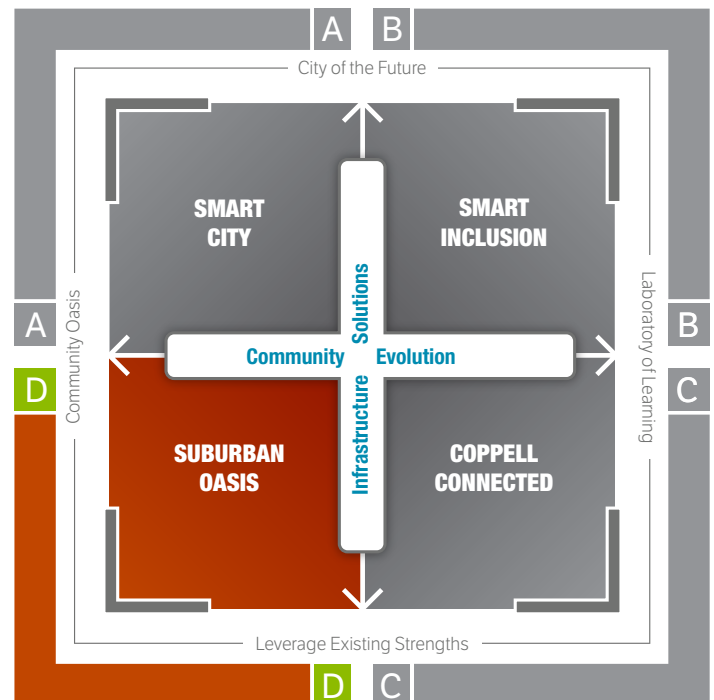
A B

City of the Future

SMART CITY

SMART INCLUSION

A

Community Oasis

Solutions

Community Evolution

Infrastructure

Laboratory of Learning

B

D

C

SUBURBAN OASIS

COPPELL CONNECTED

Leverage Existing Strengths

D C